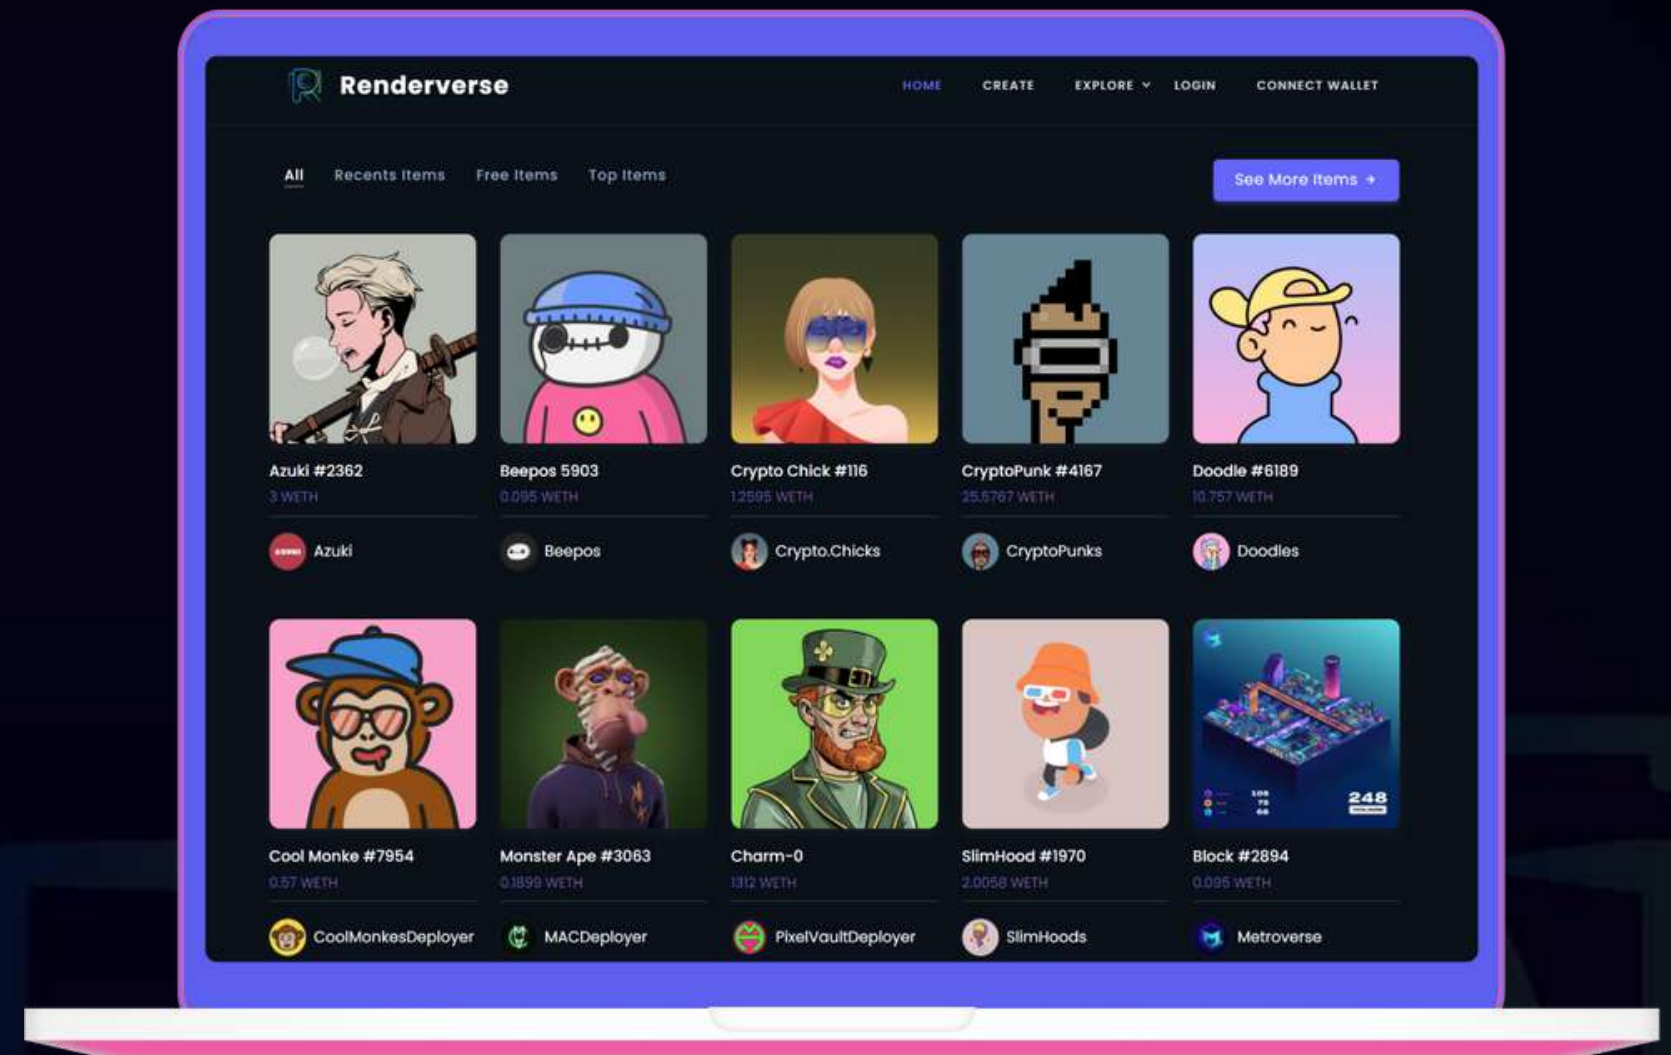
Renderverse

HOME CREATE EXPLORE LOGIN CONNECT WALLET

All Recents Items Free Items Top Items

See More Items →

Azuki #2362
3 WETH
Azuki

Beepos 5903
0.095 WETH
Beepos

Crypto Chick #116
1.2595 WETH
Crypto.Chicks

CryptoPunk #4167
25.5767 WETH
CryptoPunks

Doodle #6189
10.757 WETH
Doodles

Cool Monke #7954
0.57 WETH
CoolMonkesDeployer

Monster Ape #3063
0.1899 WETH
MACDeployer

Charm-0
1312 WETH
PixelVaultDeployer

SlimHood #1970
2.0058 WETH
SlimHoods

Block #2894
0.095 WETH
Metroverse

248